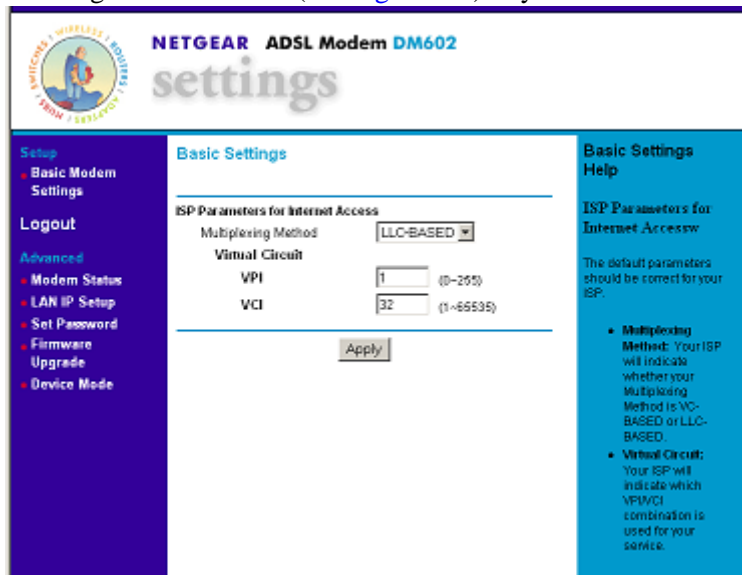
NETGEAR ADSL Modem DM602
settings

WIRELESS • ROUTERS • ADAPTERS • HUBS • SWITCHES

Setup
• Basic Modem Settings

Logout

Advanced
• Modem Status
• LAN IP Setup
• Set Password
• Firmware Upgrade
• Device Mode

Basic Settings

ISP Parameters for Internet Access
Multiplexing Method LLC-BASED
Virtual Circuit
VPI 1 (0~255)
VCI 32 (1~65535)

Apply

Basic Settings Help

ISP Parameters for Internet Accessw

The default parameters should be correct for your ISP.

• Multiplexing Method: Your ISP will indicate whether your Multiplexing Method is VC-BASED or LLC-BASED.
• Virtual Circuit: Your ISP will indicate which VPI/VCI combination is used for your service.